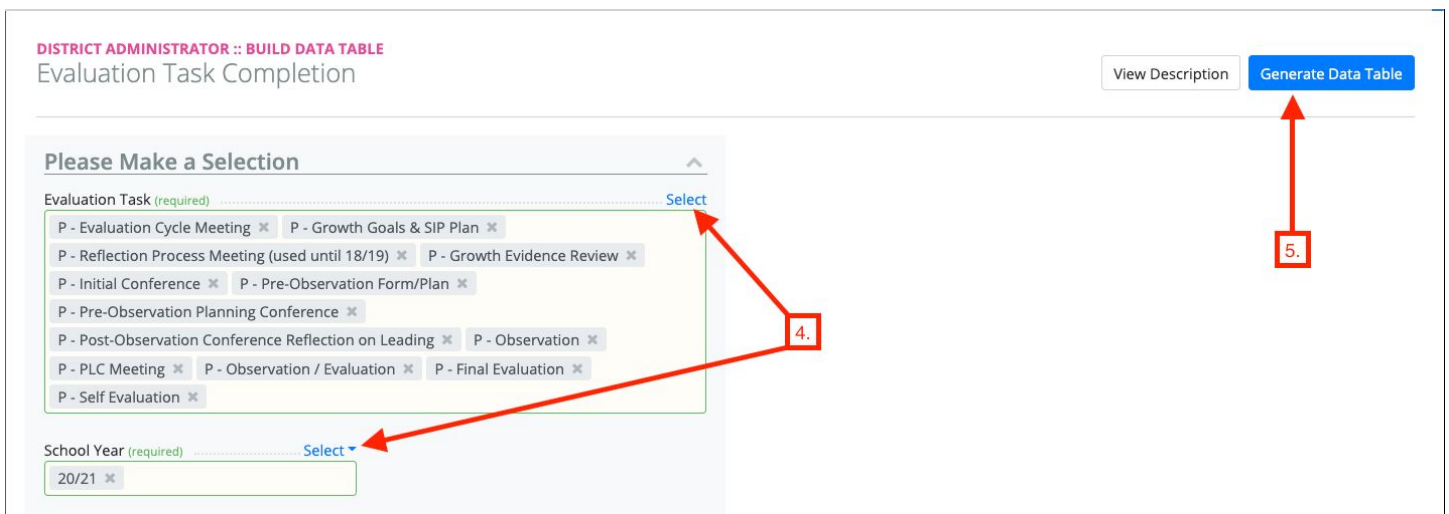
DISTRICT ADMINISTRATOR :: BUILD DATA TABLE
Evaluation Task Completion

View Description Generate Data Table

Please Make a Selection

Evaluation Task (required) Select

P - Evaluation Cycle Meeting ✖ P - Growth Goals & SIP Plan ✖
P - Reflection Process Meeting (used until 18/19) ✖ P - Growth Evidence Review ✖
P - Initial Conference ✖ P - Pre-Observation Form/Plan ✖
P - Pre-Observation Planning Conference ✖
P - Post-Observation Conference Reflection on Leading ✖ P - Observation ✖
P - PLC Meeting ✖ P - Observation / Evaluation ✖ P - Final Evaluation ✖
P - Self Evaluation ✖

School Year (required) Select
20/21 ✖

4.

5.